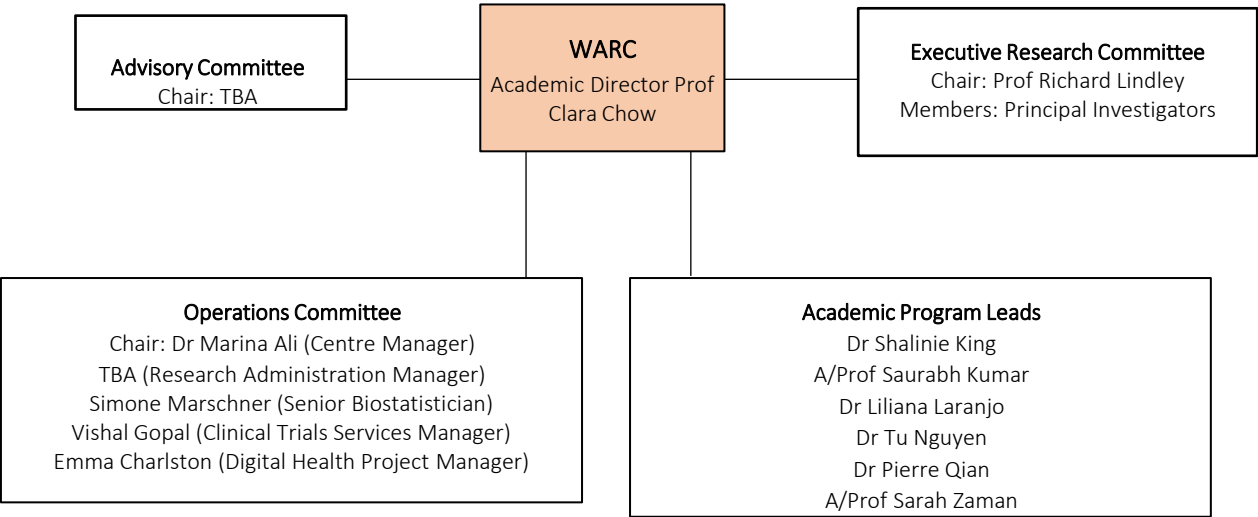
Advisory Committee
Chair: TBA

WARC
Academic Director Prof Clara Chow

Executive Research Committee
Chair: Prof Richard Lindley
Members: Principal Investigators

Operations Committee
Chair: Dr Marina Ali (Centre Manager)
TBA (Research Administration Manager)
Simone Marschner (Senior Biostatistician)
Vishal Gopal (Clinical Trials Services Manager)
Emma Charlston (Digital Health Project Manager)

Academic Program Leads
Dr Shalinie King
A/Prof Saurabh Kumar
Dr Liliana Laranjo
Dr Tu Nguyen
Dr Pierre Qian
A/Prof Sarah Zaman